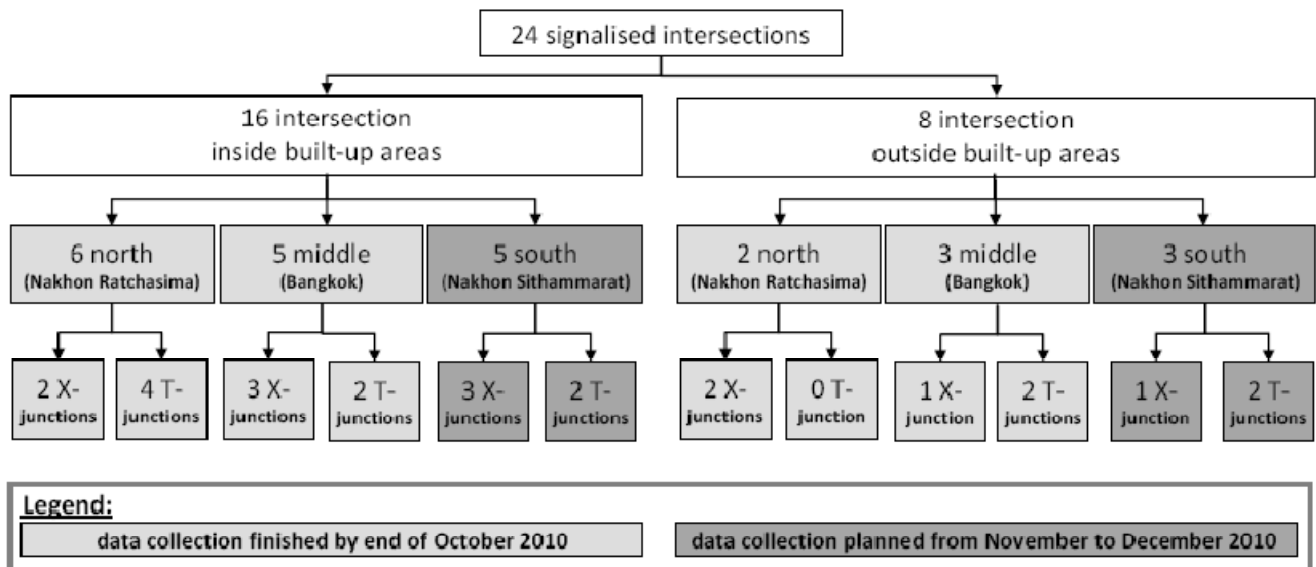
24 signalised intersections

16 intersection inside built-up areas

8 intersection outside built-up areas

6 north (Nakhon Ratchasima)

5 middle (Bangkok)

5 south (Nakhon Sithammarat)

2 north (Nakhon Ratchasima)

3 middle (Bangkok)

3 south (Nakhon Sithammarat)

2 X-junctions

4 T-junctions

3 X-junctions

2 T-junctions

3 X-junctions

2 T-junctions

2 X-junctions

0 T-junction

1 X-junction

2 T-junctions

1 X-junction

2 T-junctions

Legend:

data collection finished by end of October 2010

data collection planned from November to December 2010